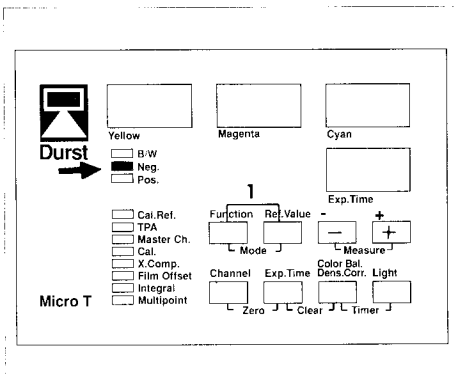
Durst

Yellow

Magenta

Cyan

B/W
Neg.
Pos.

Exp.Time

1

Cal.Ref.
TPA
Master Ch.
Cal.
X.Comp.
Film Offset
Integral
Multipoint

Function
Ref.Value
Mode

-
+
Measure

Channel
Exp.Time
Color Bal.
Dens.Corr.
Light

Zero
Clear
Timer

Micro T